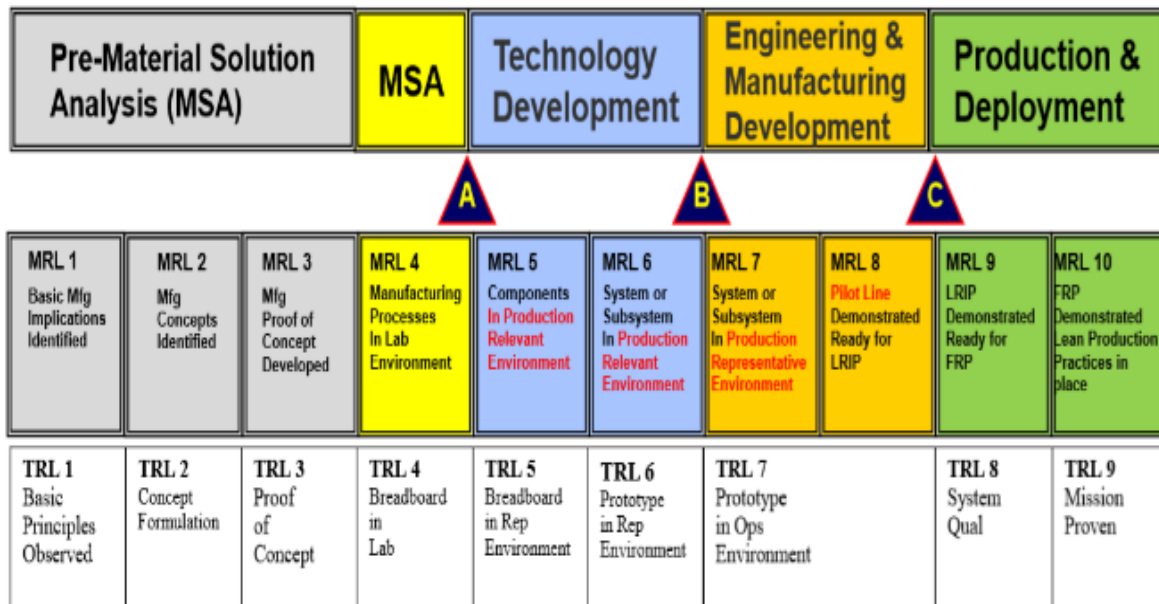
| Pre-Material Solution Analysis (MSA) | MSA | Technology Development | Engineering & Manufacturing Development | Production & Deployment |
|---|---|---|---|---|

A B C

| MRL 1 Basic Mfg Implications Identified | MRL 2 Mfg Concepts Identified | MRL 3 Mfg Proof of Concept Developed | MRL 4 Manufacturing Processes In Lab Environment | MRL 5 Components In Production Relevant Environment | MRL 6 System or Subsystem In Production Relevant Environment | MRL 7 System or Subsystem In Production Representative Environment | MRL 8 Pilot Line Demonstrated Ready for LRIP | MRL 9 LRIP Demonstrated Ready for FRP | MRL 10 FRP Demonstrated Lean Production Practices in place |
|---|---|---|---|---|---|---|---|---|---|
| TRL 1 Basic Principles Observed | TRL 2 Concept Formulation | TRL 3 Proof of Concept | TRL 4 Breadboard in Lab | TRL 5 Breadboard in Rep Environment | TRL 6 Prototype in Rep Environment | TRL 7 Prototype in Ops Environment | | TRL 8 System Qual | TRL 9 Mission Proven |